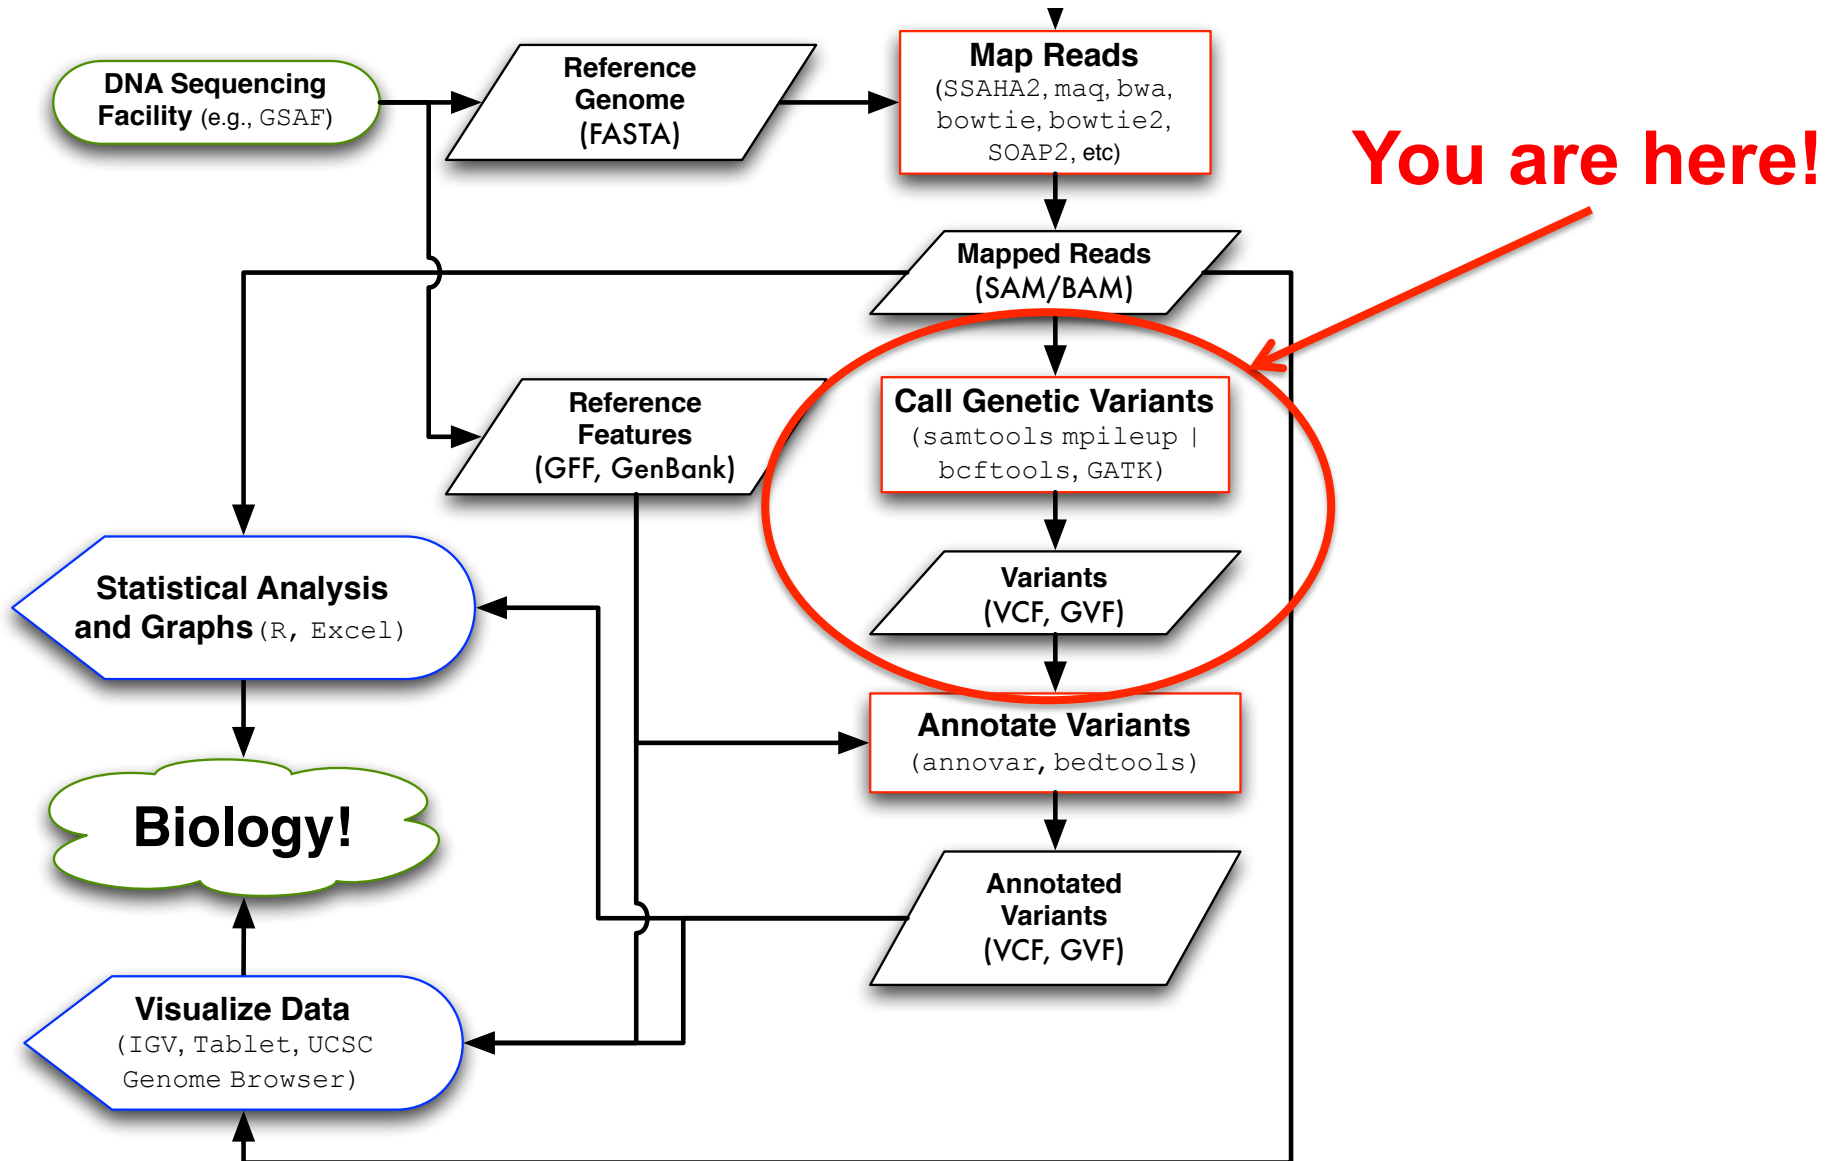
DNA Sequencing Facility (e.g., GSAF)

Reference Genome (FASTA)

Map Reads (SSAHA2, maq, bwa, bowtie, bowtie2, SOAP2, etc)

You are here!

Mapped Reads (SAM/BAM)

Reference Features (GFF, GenBank)

Call Genetic Variants (samtools mpileup | bcftools, GATK)

Statistical Analysis and Graphs (R, Excel)

Variants (VCF, GVF)

Annotate Variants (annovar, bedtools)

Biology!

Annotated Variants (VCF, GVF)

Visualize Data (IGV, Tablet, UCSC Genome Browser)